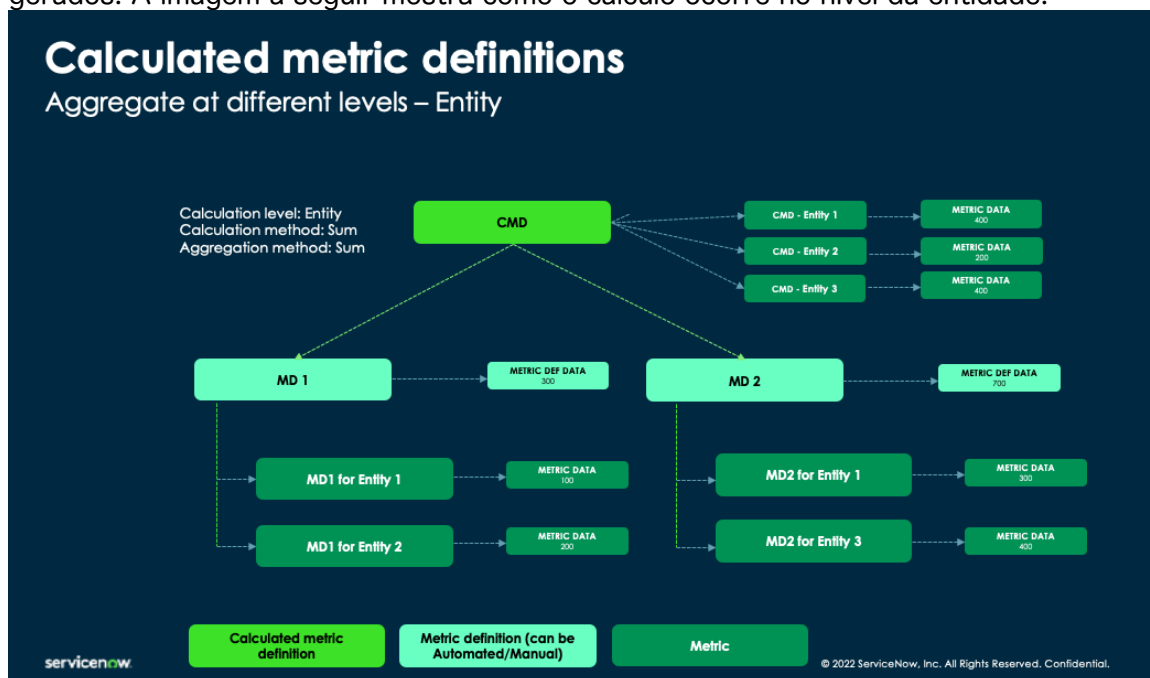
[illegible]

Calculated metric definitions
Aggregate at different levels – Entity

Calculation level: Entity
Calculation method: Sum
Aggregation method: Sum

CMD

CMD - Entity 1
METRIC DATA 400

CMD - Entity 2
METRIC DATA 200

CMD - Entity 3
METRIC DATA 400

MD 1
METRIC DEF DATA 300

MD 2
METRIC DEF DATA 700

MD1 for Entity 1
METRIC DATA 100

MD1 for Entity 2
METRIC DATA 200

MD2 for Entity 1
METRIC DATA 300

MD2 for Entity 3
METRIC DATA 400

Calculated metric definition

Metric definition (can be Automated/Manual)

Metric

servicenow.

© 2022 ServiceNow, Inc. All Rights Reserved. Confidential.